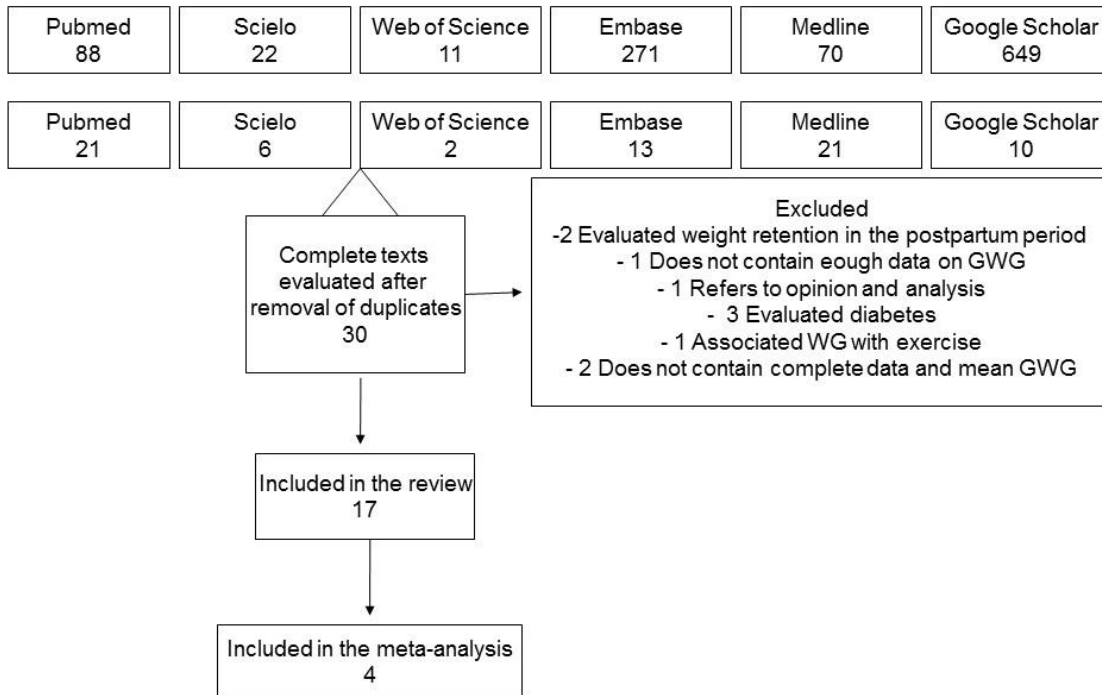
Pubmed
88

Scielo
22

Web of Science
11

Embase
271

Medline
70

Google Scholar
649

Pubmed
21

Scielo
6

Web of Science
2

Embase
13

Medline
21

Google Scholar
10

Complete texts evaluated after removal of duplicates
30

Excluded
-2 Evaluated weight retention in the postpartum period
- 1 Does not contain eough data on GWG
- 1 Refers to opinion and analysis
- 3 Evaluated diabetes
- 1 Associated WG with exercise
- 2 Does not contain complete data and mean GWG

Included in the review
17

Included in the meta-analysis
4